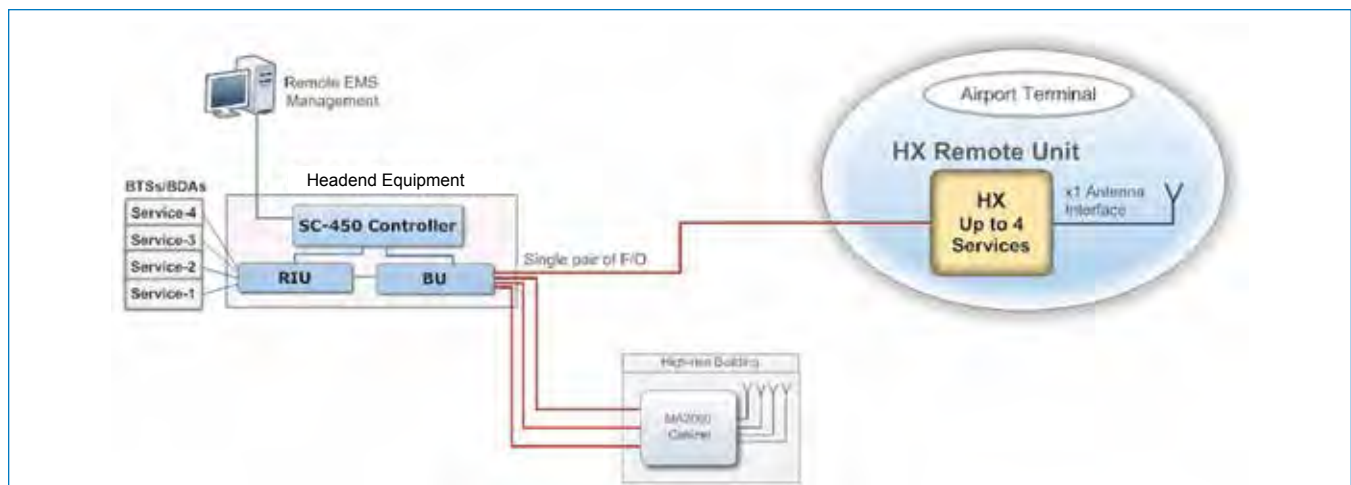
Remote EMS Management

Headend Equipment

BTSs/BDAs

Service-4

Service-3

Service-2

Service-1

SC-450 Controller

RIU

BU

Single pair of F/O

Airport Terminal

HX Remote Unit

HX Up to 4 Services

x1 Antenna Interface

High-rise Building

MA2000 Cabinet